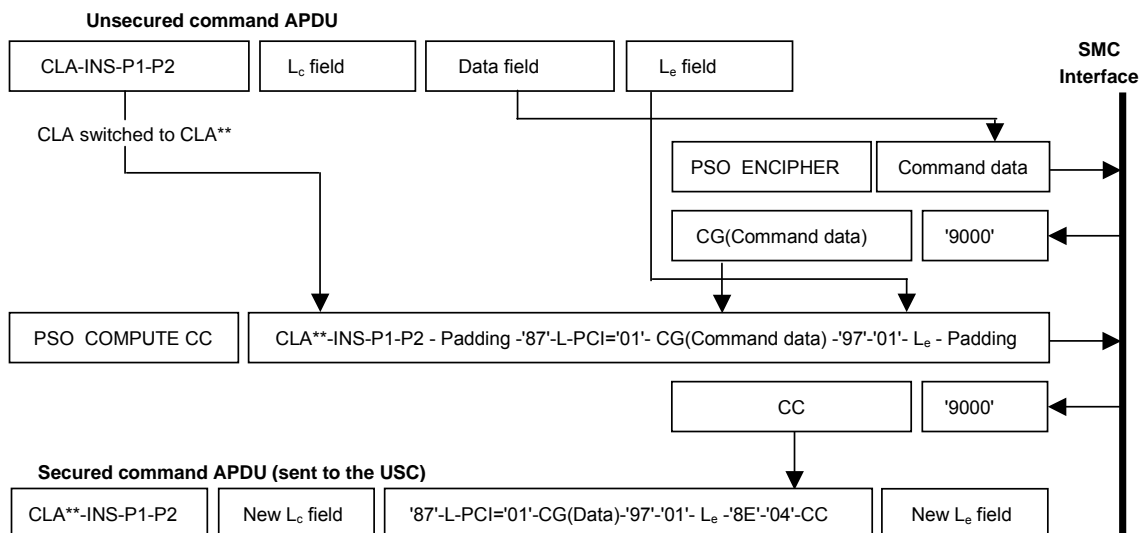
Unsecured command APDU

CLA-INS-P1-P2

$L_c$ field

Data field

$L_e$ field

SMC Interface

CLA switched to CLA**

PSO ENCIPHER

Command data

CG(Command data)

'9000'

PSO COMPUTE CC

CLA**-INS-P1-P2 - Padding -'87'-L-PCI='01'- CG(Command data) -'97'-'01'- $L_e$ - Padding

CC

'9000'

Secured command APDU (sent to the USC)

CLA**-INS-P1-P2

New $L_c$ field

'87'-L-PCI='01'-CG(Data)-'97'-'01'- $L_e$ -'8E'-'04'-CC

New $L_e$ field